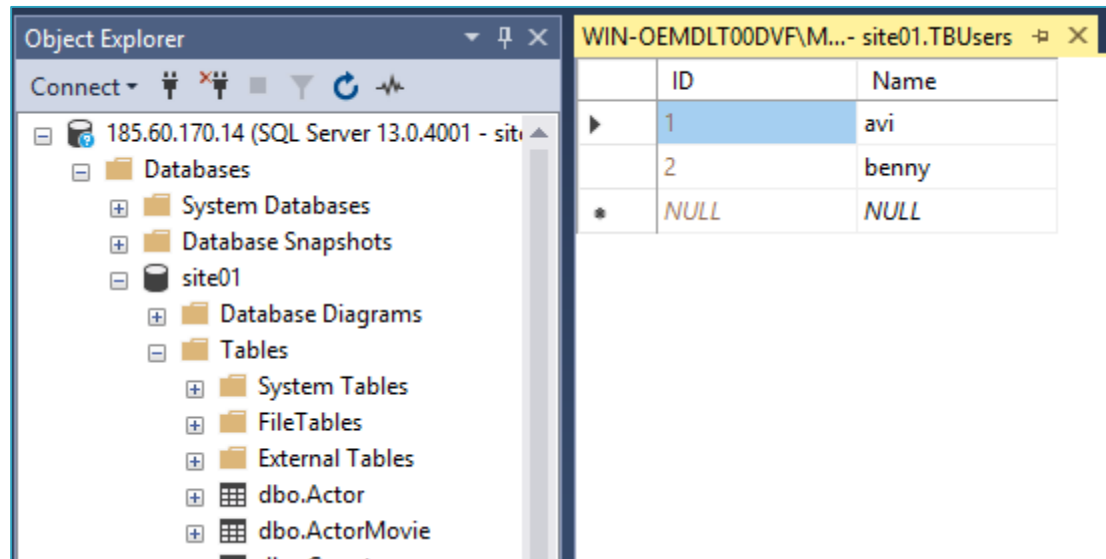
Object Explorer

Connect

185.60.170.14 (SQL Server 13.0.4001 - sit

Databases

System Databases

Database Snapshots

site01

Database Diagrams

Tables

System Tables

FileTables

External Tables

dbo.Actor

dbo.ActorMovie

WIN-OEMDLT00DVF\M...- site01.TBUsers

| | ID | Name |
|---|---|---|
| | 1 | avi |
| | 2 | benny |
| * | NULL | NULL |